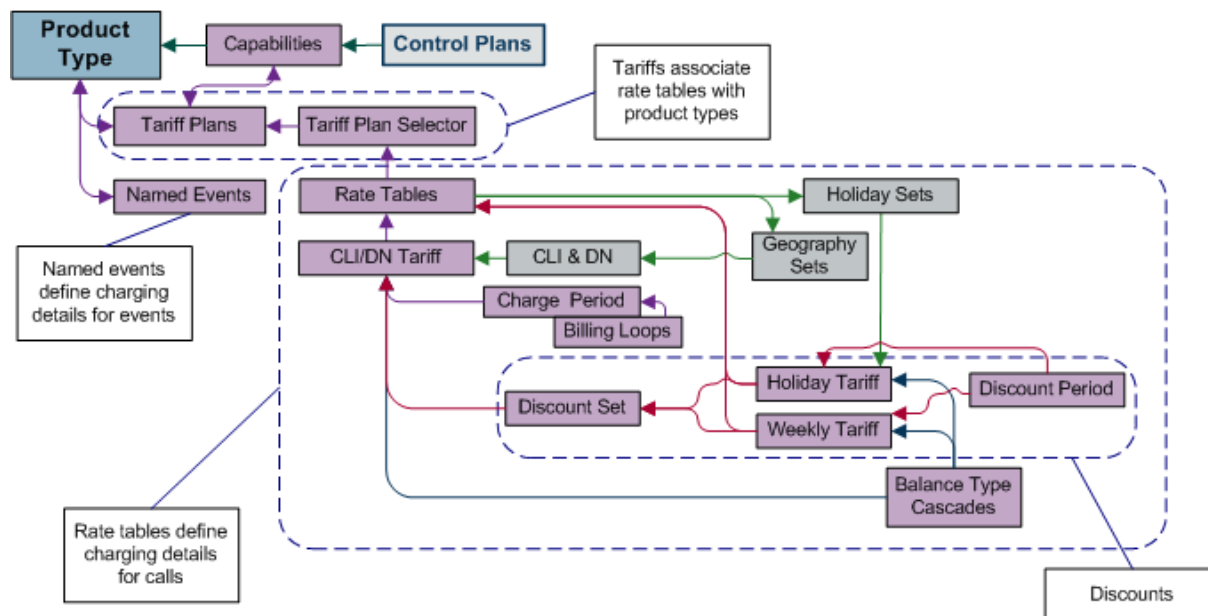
Product Type

Capabilities

Control Plans

Tariffs associate rate tables with product types

Tariff Plans

Tariff Plan Selector

Named Events

Rate Tables

Holiday Sets

Geography Sets

CLI/DN Tariff

CLI & DN

Named events define charging details for events

Charge Period

Billing Loops

Holiday Tariff

Discount Period

Discount Set

Weekly Tariff

Balance Type Cascades

Rate tables define charging details for calls

Discounts